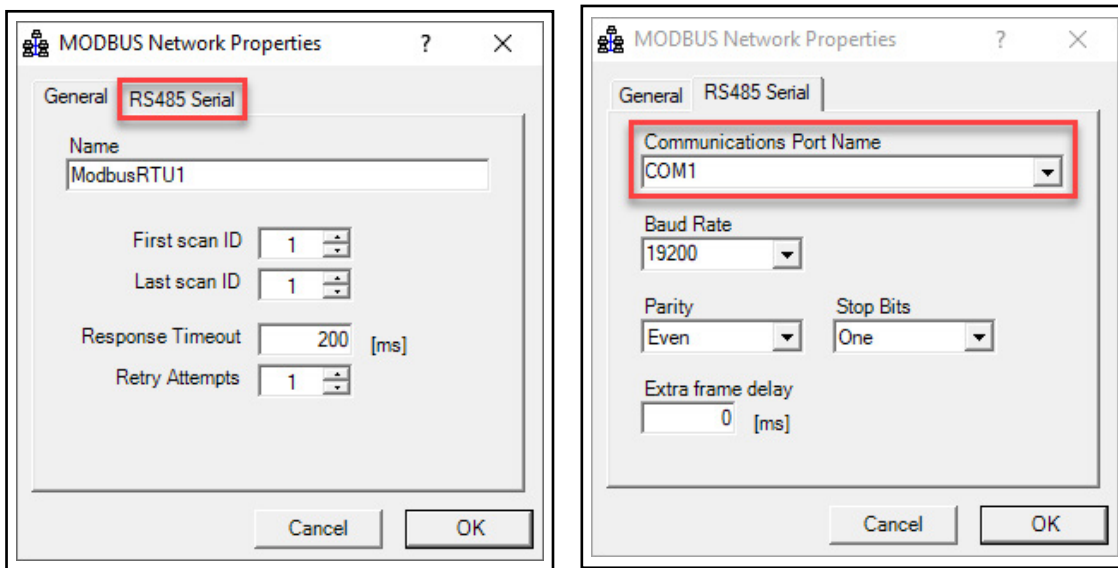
MODBUS Network Properties ? ✕

General RS485 Serial

Name
ModbusRTU1

First scan ID 1
Last scan ID 1

Response Timeout 200 [ms]
Retry Attempts 1

Cancel OK

MODBUS Network Properties ? ✕

General RS485 Serial

Communications Port Name
COM1

Baud Rate
19200

Parity
Even

Stop Bits
One

Extra frame delay
0 [ms]

Cancel OK